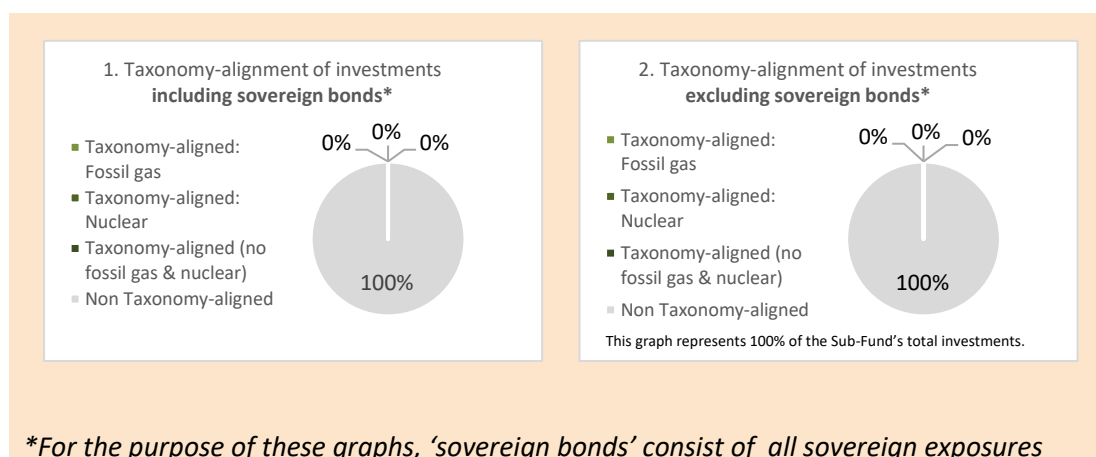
1. Taxonomy-alignment of investments **including sovereign bonds***

Taxonomy-aligned: Fossil gas

Taxonomy-aligned: Nuclear

Taxonomy-aligned (no fossil gas & nuclear)

Non Taxonomy-aligned

0% 0% 0%

100%

2. Taxonomy-alignment of investments **excluding sovereign bonds***

Taxonomy-aligned: Fossil gas

Taxonomy-aligned: Nuclear

Taxonomy-aligned (no fossil gas & nuclear)

Non Taxonomy-aligned

0% 0% 0%

100%

This graph represents 100% of the Sub-Fund's total investments.

*For the purpose of these graphs, 'sovereign bonds' consist of all sovereign exposures